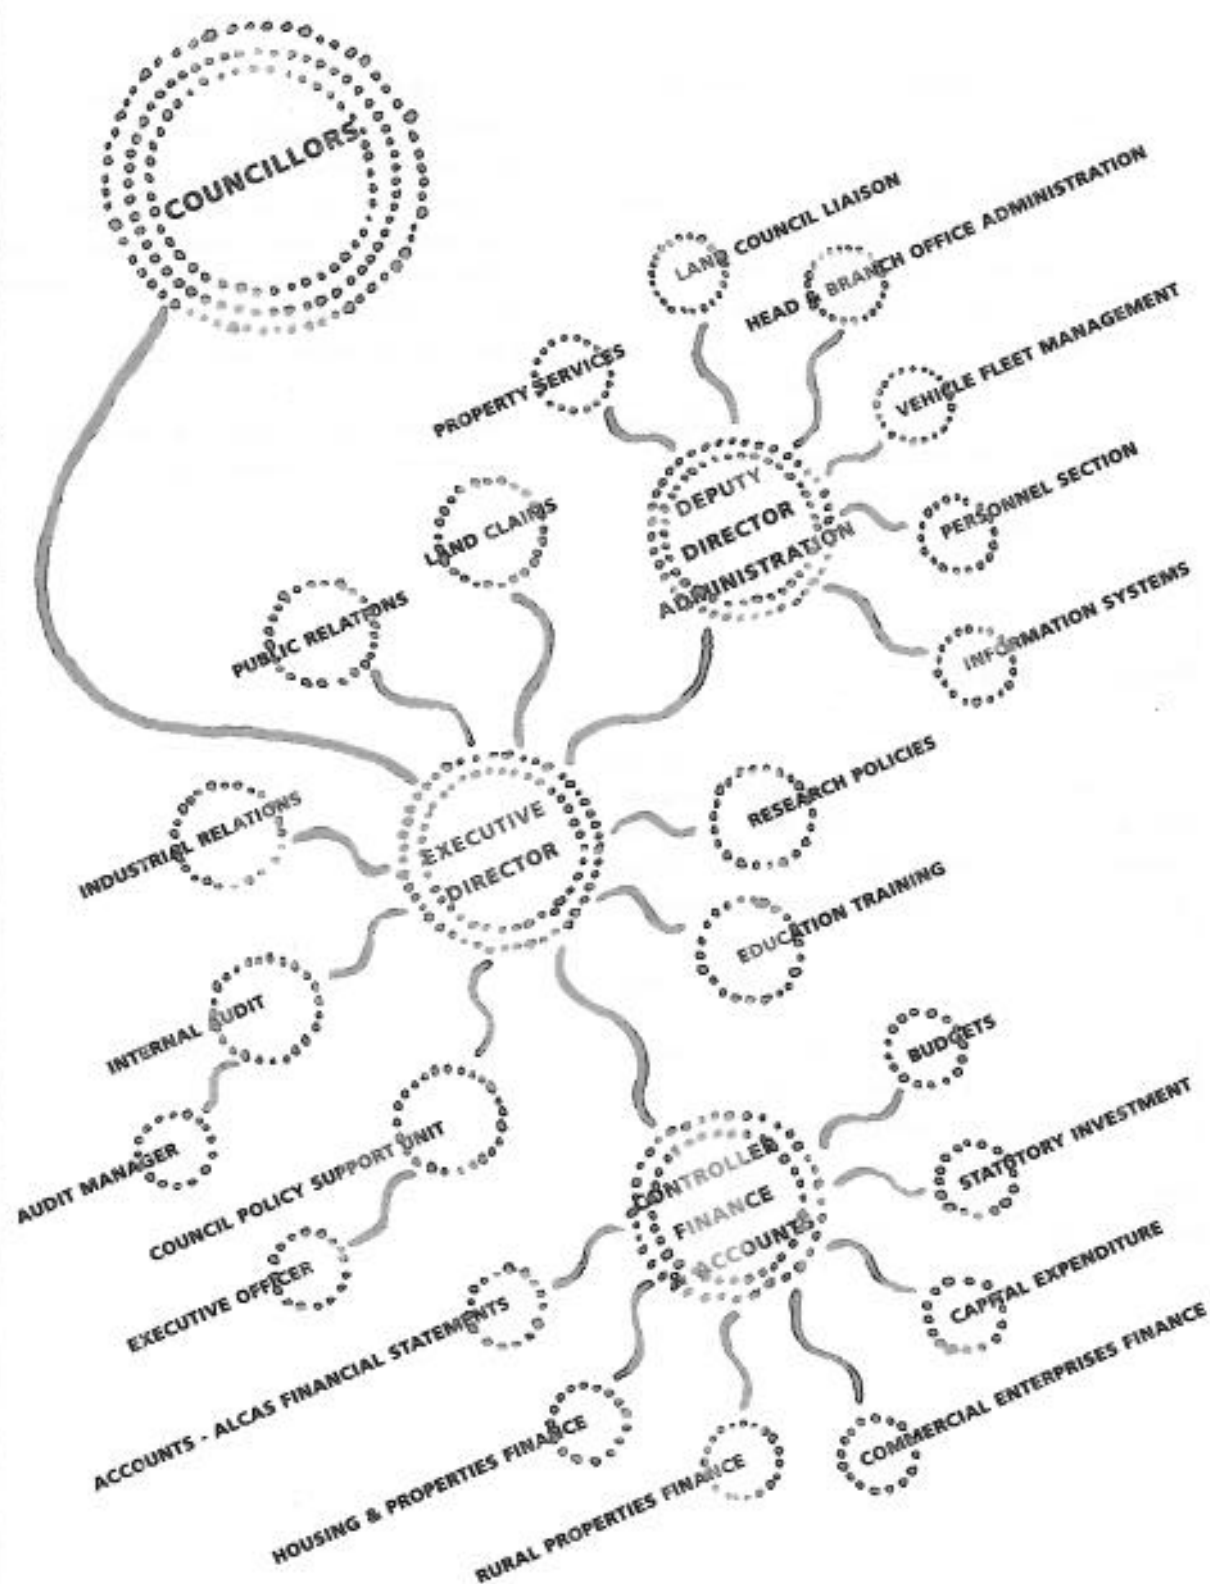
COUNCILLORS

LAND COUNCIL LIAISON

HEAD & BRANCH OFFICE ADMINISTRATION

PROPERTY SERVICES

VEHICLE FLEET MANAGEMENT

DEPUTY DIRECTOR ADMINISTRATION

PERSONNEL SECTION

LAND CLAIMS

INFORMATION SYSTEMS

PUBLIC RELATIONS

EXECUTIVE DIRECTOR

RESEARCH POLICIES

INDUSTRIAL RELATIONS

EDUCATION TRAINING

INTERNAL AUDIT

BUDGETS

AUDIT MANAGER

COUNCIL POLICY SUPPORT UNIT

STATUTORY INVESTMENT

CONTROLLER FINANCE & ACCOUNTS

EXECUTIVE OFFICER

CAPITAL EXPENDITURE

ACCOUNTS - ALCAS FINANCIAL STATEMENTS

COMMERCIAL ENTERPRISES FINANCE

HOUSING & PROPERTIES FINANCE

RURAL PROPERTIES FINANCE